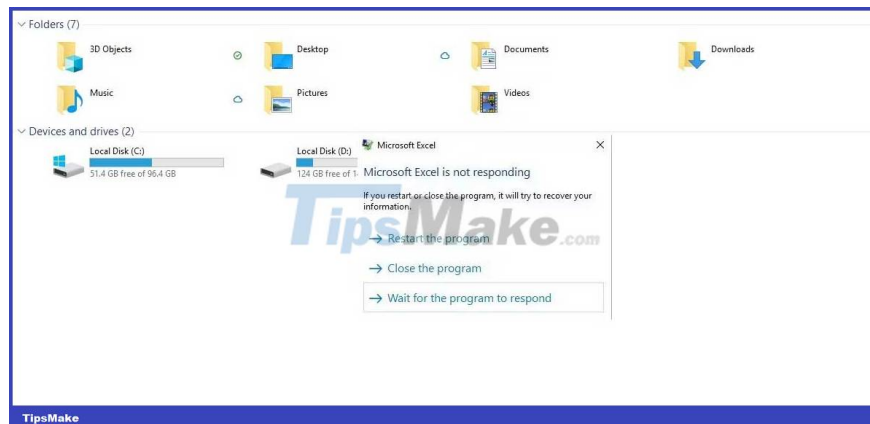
Folders (7)

3D Objects

Desktop

Documents

Downloads

Music

Pictures

Videos

Devices and drives (2)

Local Disk (C:)
51.4 GB free of 96.4 GB

Local Disk (D:)
124 GB free of 1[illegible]

Microsoft Excel

×

Microsoft Excel is not responding

If you restart or close the program, it will try to recover your information.

→ Restart the program

→ Close the program

→ Wait for the program to respond

TipsMake.com

TipsMake